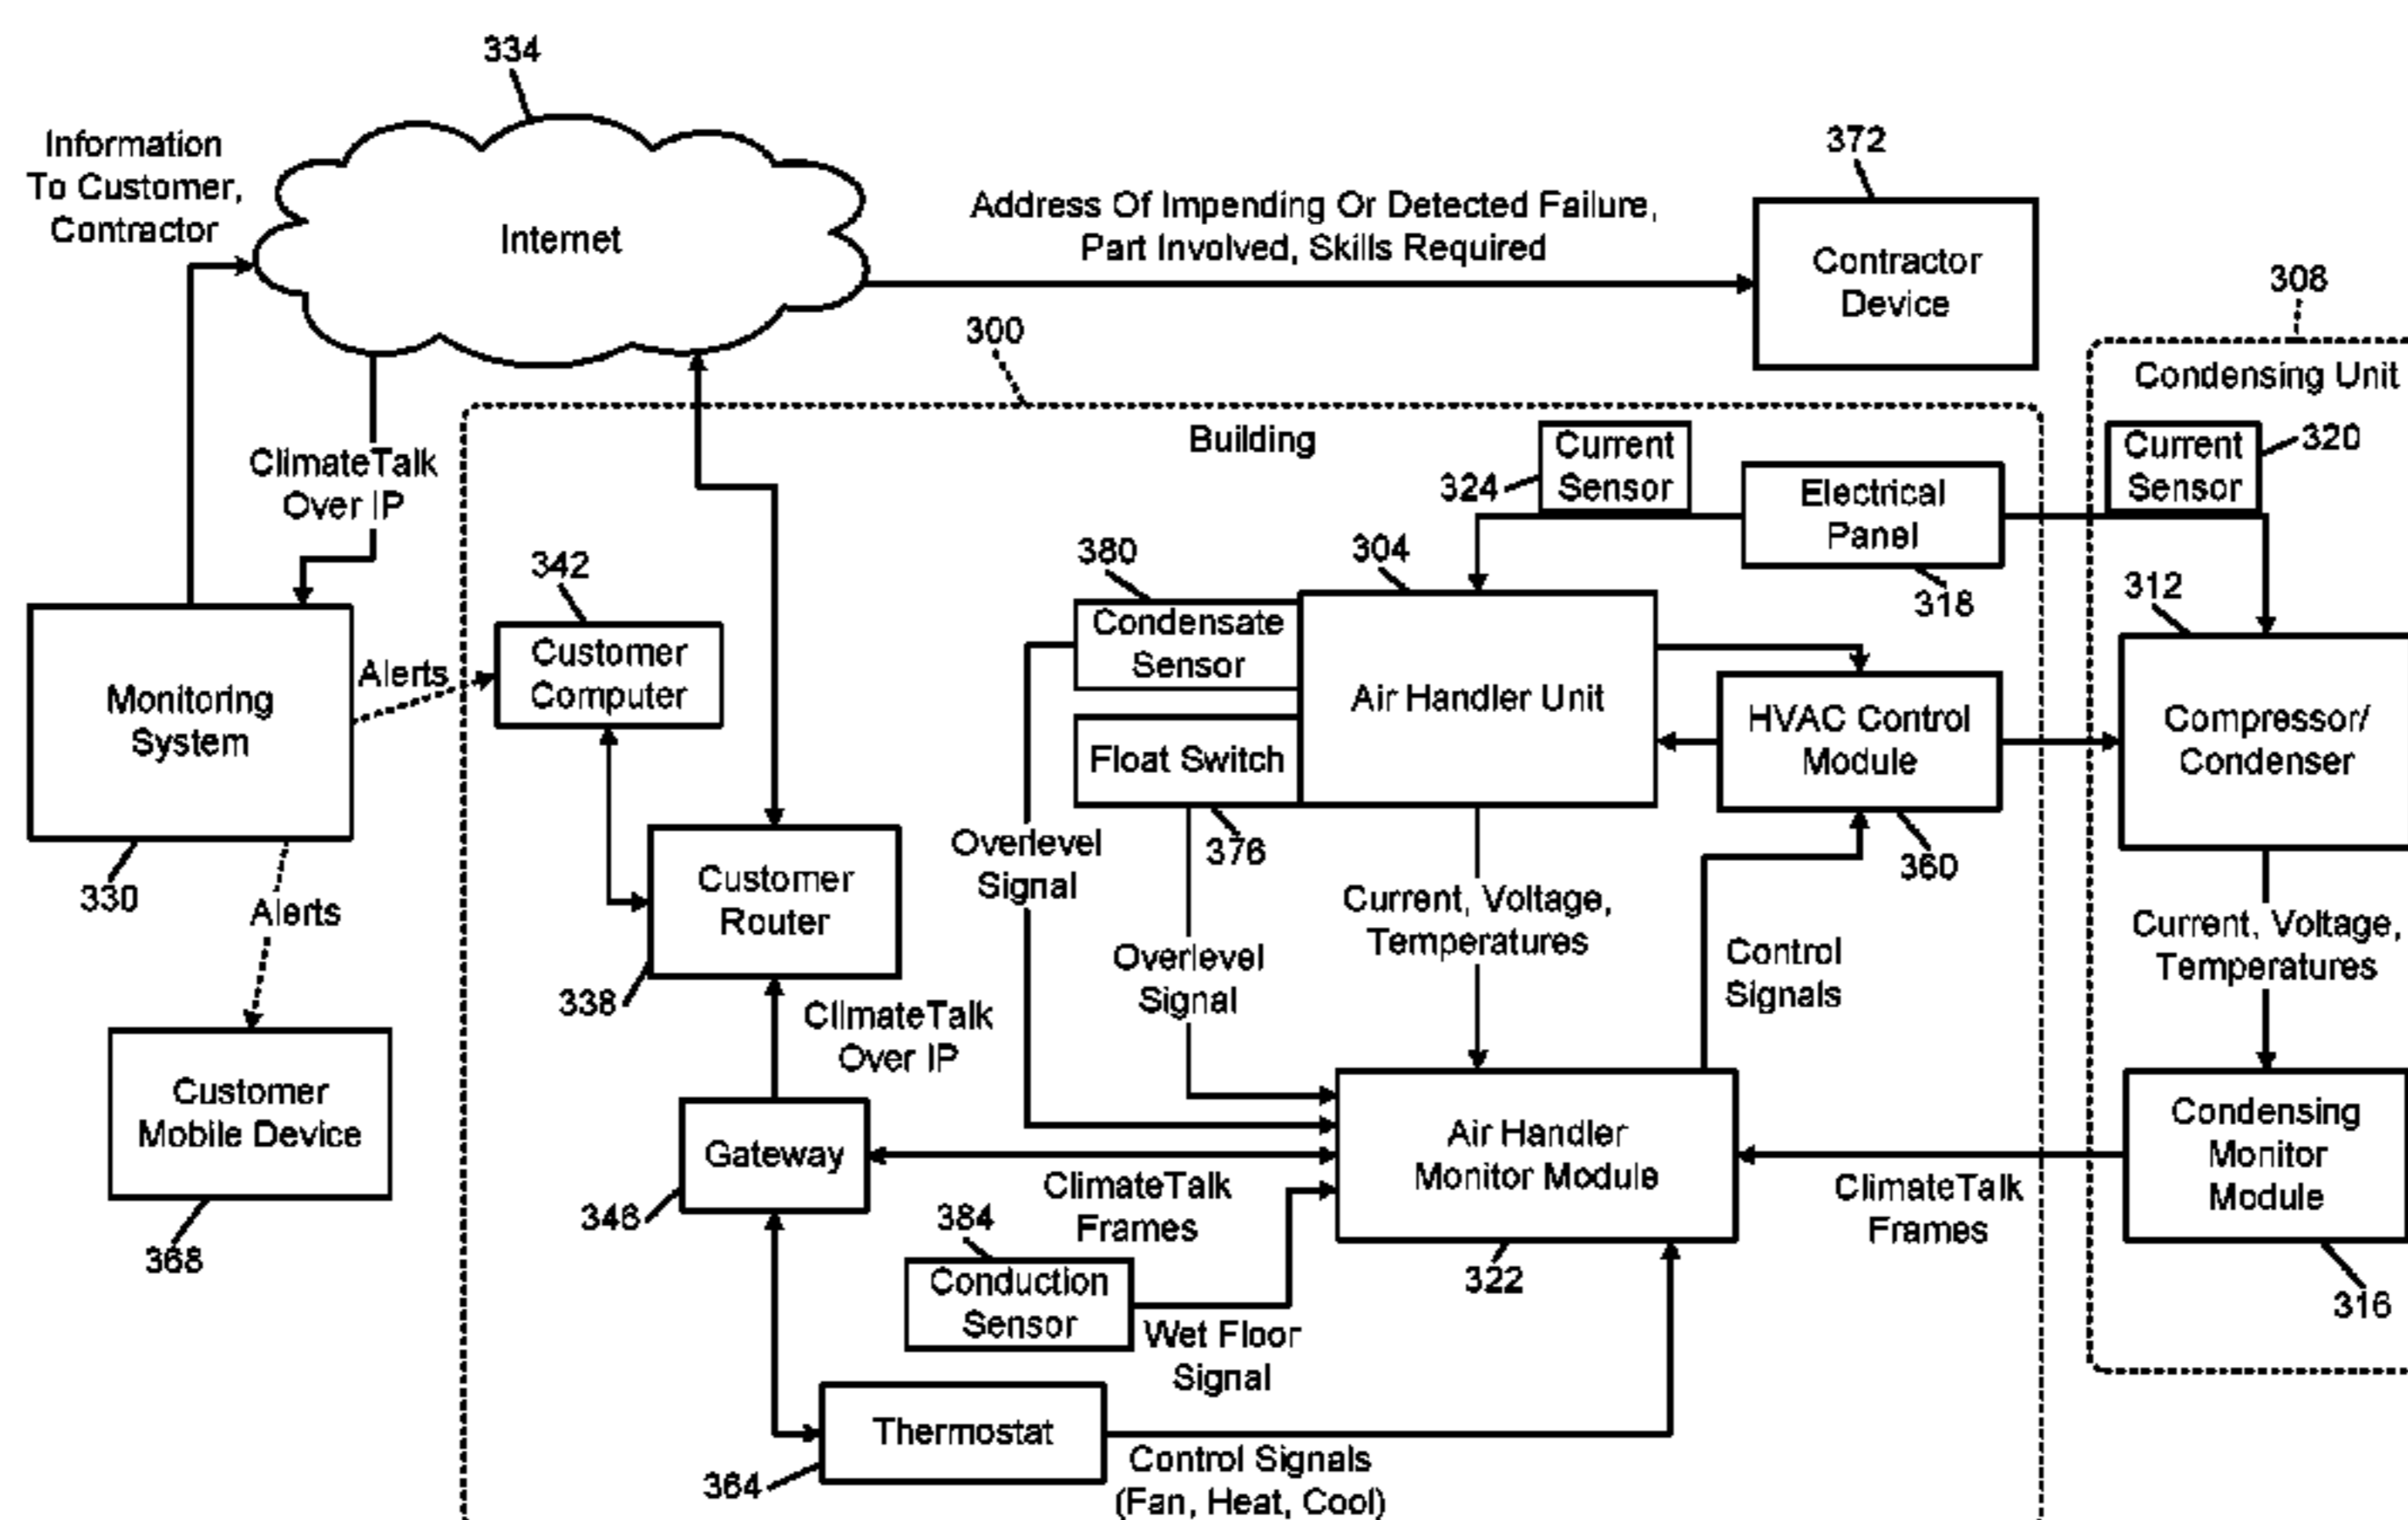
334

Information To Customer, Contractor

Internet

Address Of Impending Or Detected Failure, Part Involved, Skills Required

372

Contractor Device

308

Condensing Unit

300

Building

ClimateTalk Over IP

Current Sensor

324

Current Sensor

320

Electrical Panel

380

304

342

318

312

Condensate Sensor

Customer Computer

Alerts

Monitoring System

Air Handler Unit

HVAC Control Module

Compressor/ Condenser

Float Switch

Overlevel Signal

376

360

330

Alerts

Customer Router

Current, Voltage, Temperatures

Current, Voltage, Temperatures

Overlevel Signal

Control Signals

338

ClimateTalk Over IP

Customer Mobile Device

Air Handler Monitor Module

Condensing Monitor Module

Gateway

ClimateTalk Frames

ClimateTalk Frames

346

384

322

368

Conduction Sensor

Wet Floor Signal

316

Thermostat

Control Signals (Fan, Heat, Cool)

364